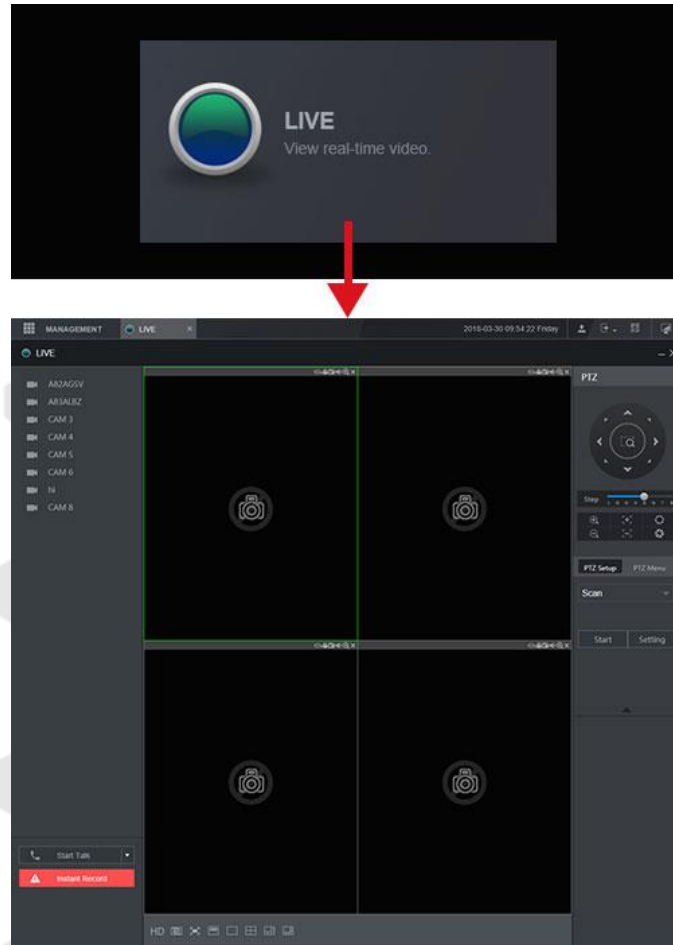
LIVE
View real-time video.

MANAGEMENT
LIVE
2018-03-30 09:54:22 Friday

LIVE

A82AGSV
A83ALBZ
CAM 3
CAM 4
CAM 5
CAM 6
N
CAM 8

PTZ
Step
PTZ Setup
PTZ Menu
Scan
Start
Setting

Start Talk
Instant Record

HD